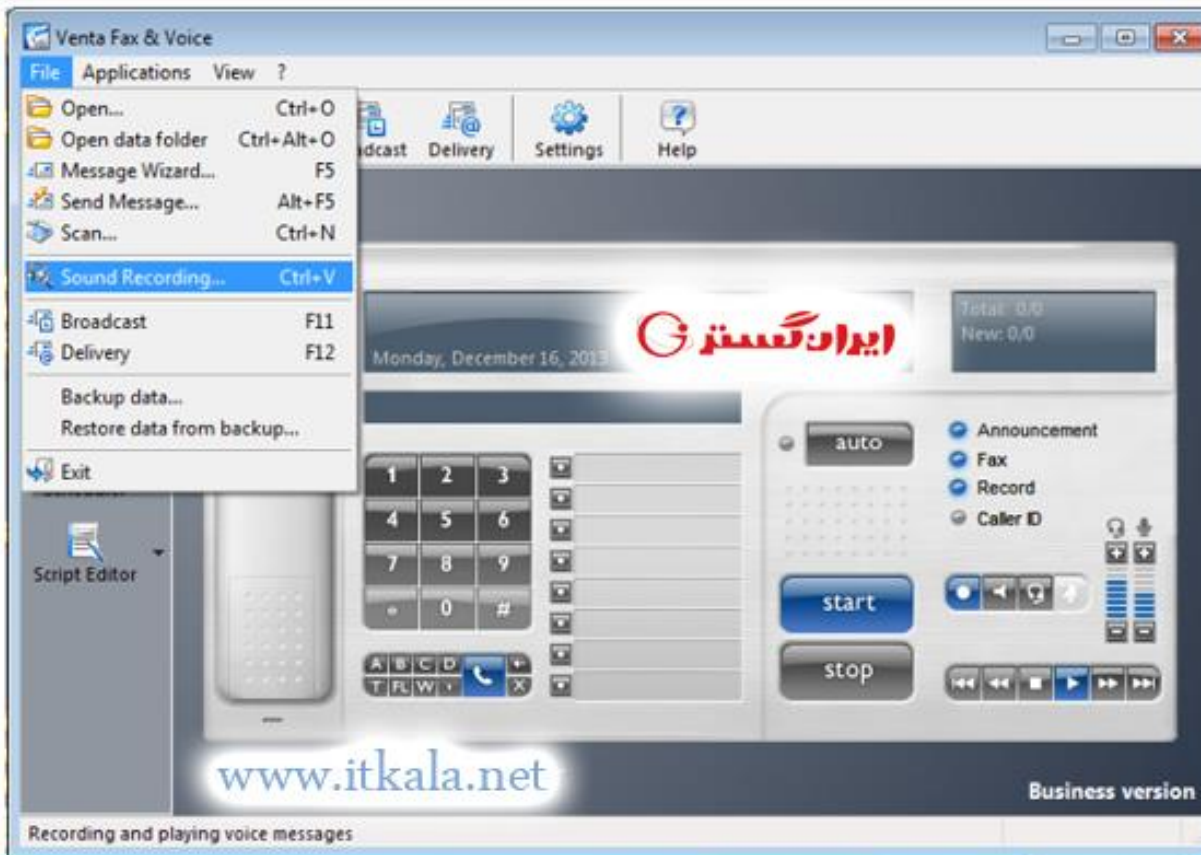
Venta Fax & Voice

File Applications View ?

Open... Ctrl+O
Open data folder Ctrl+Alt+O
Message Wizard... F5
Send Message... Alt+F5
Scan... Ctrl+N
Sound Recording... Ctrl+V
Broadcast F11
Delivery F12
Backup data...
Restore data from backup...
Exit

dcast Delivery Settings Help

Monday, December 16, 2013

ایران‌گستر

Total: 0/0
New: 0/0

1 2 3
4 5 6
7 8 9
* 0 #

A B C D
T R W

auto
Announcement
Fax
Record
Caller ID

start
stop

Script Editor

www.itkala.net

Business version

Recording and playing voice messages